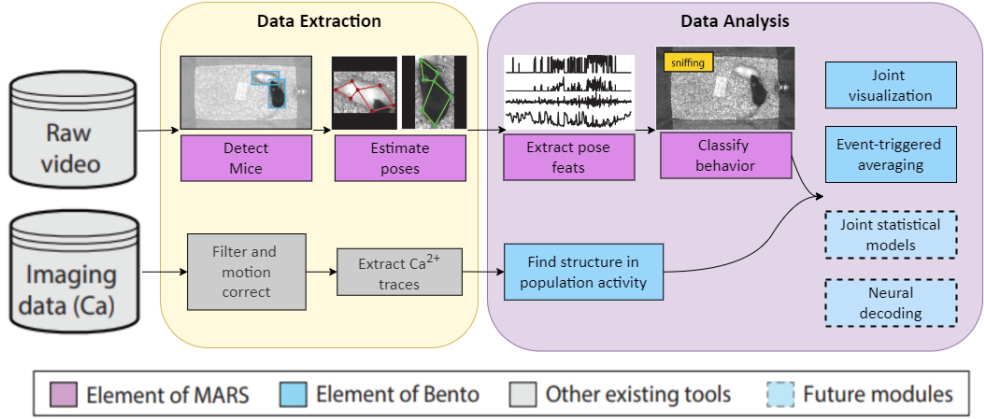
Data Extraction

Data Analysis

Raw video

Detect Mice

Estimate poses

Extract pose feats

sniffing

Classify behavior

Joint visualization

Event-triggered averaging

Joint statistical models

Neural decoding

Imaging data (Ca)

Filter and motion correct

Extract $Ca^{2+}$ traces

Find structure in population activity

Element of MARS

Element of Bento

Other existing tools

Future modules